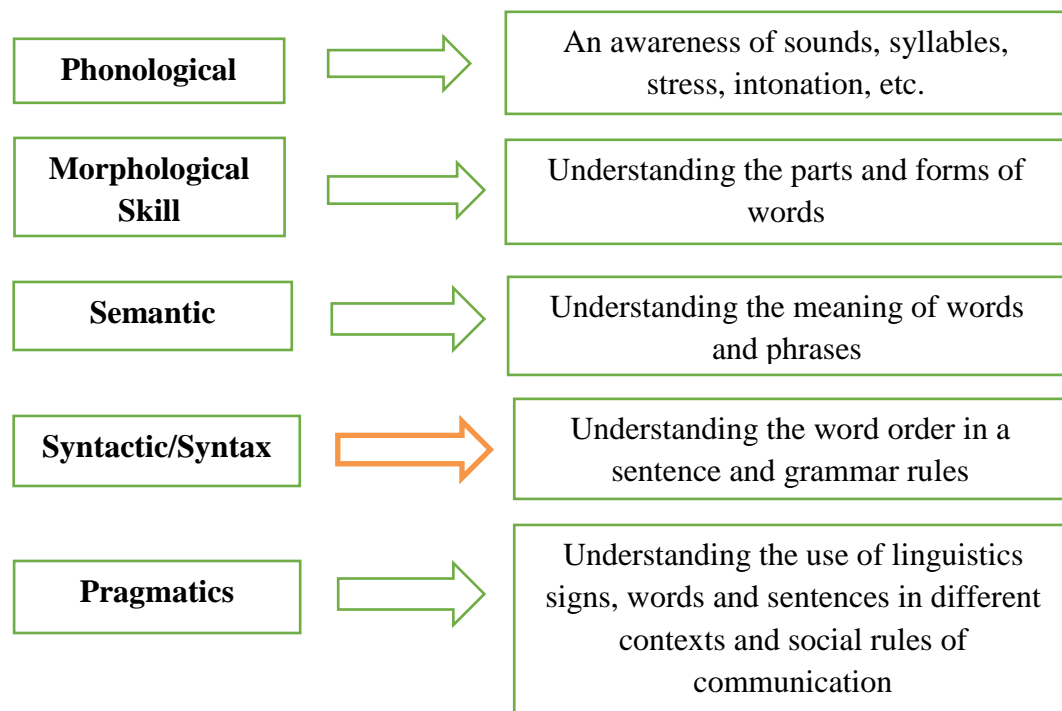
Phonological

An awareness of sounds, syllables, stress, intonation, etc.

Morphological Skill

Understanding the parts and forms of words

Semantic

Understanding the meaning of words and phrases

Syntactic/Syntax

Understanding the word order in a sentence and grammar rules

Pragmatics

Understanding the use of linguistics signs, words and sentences in different contexts and social rules of communication